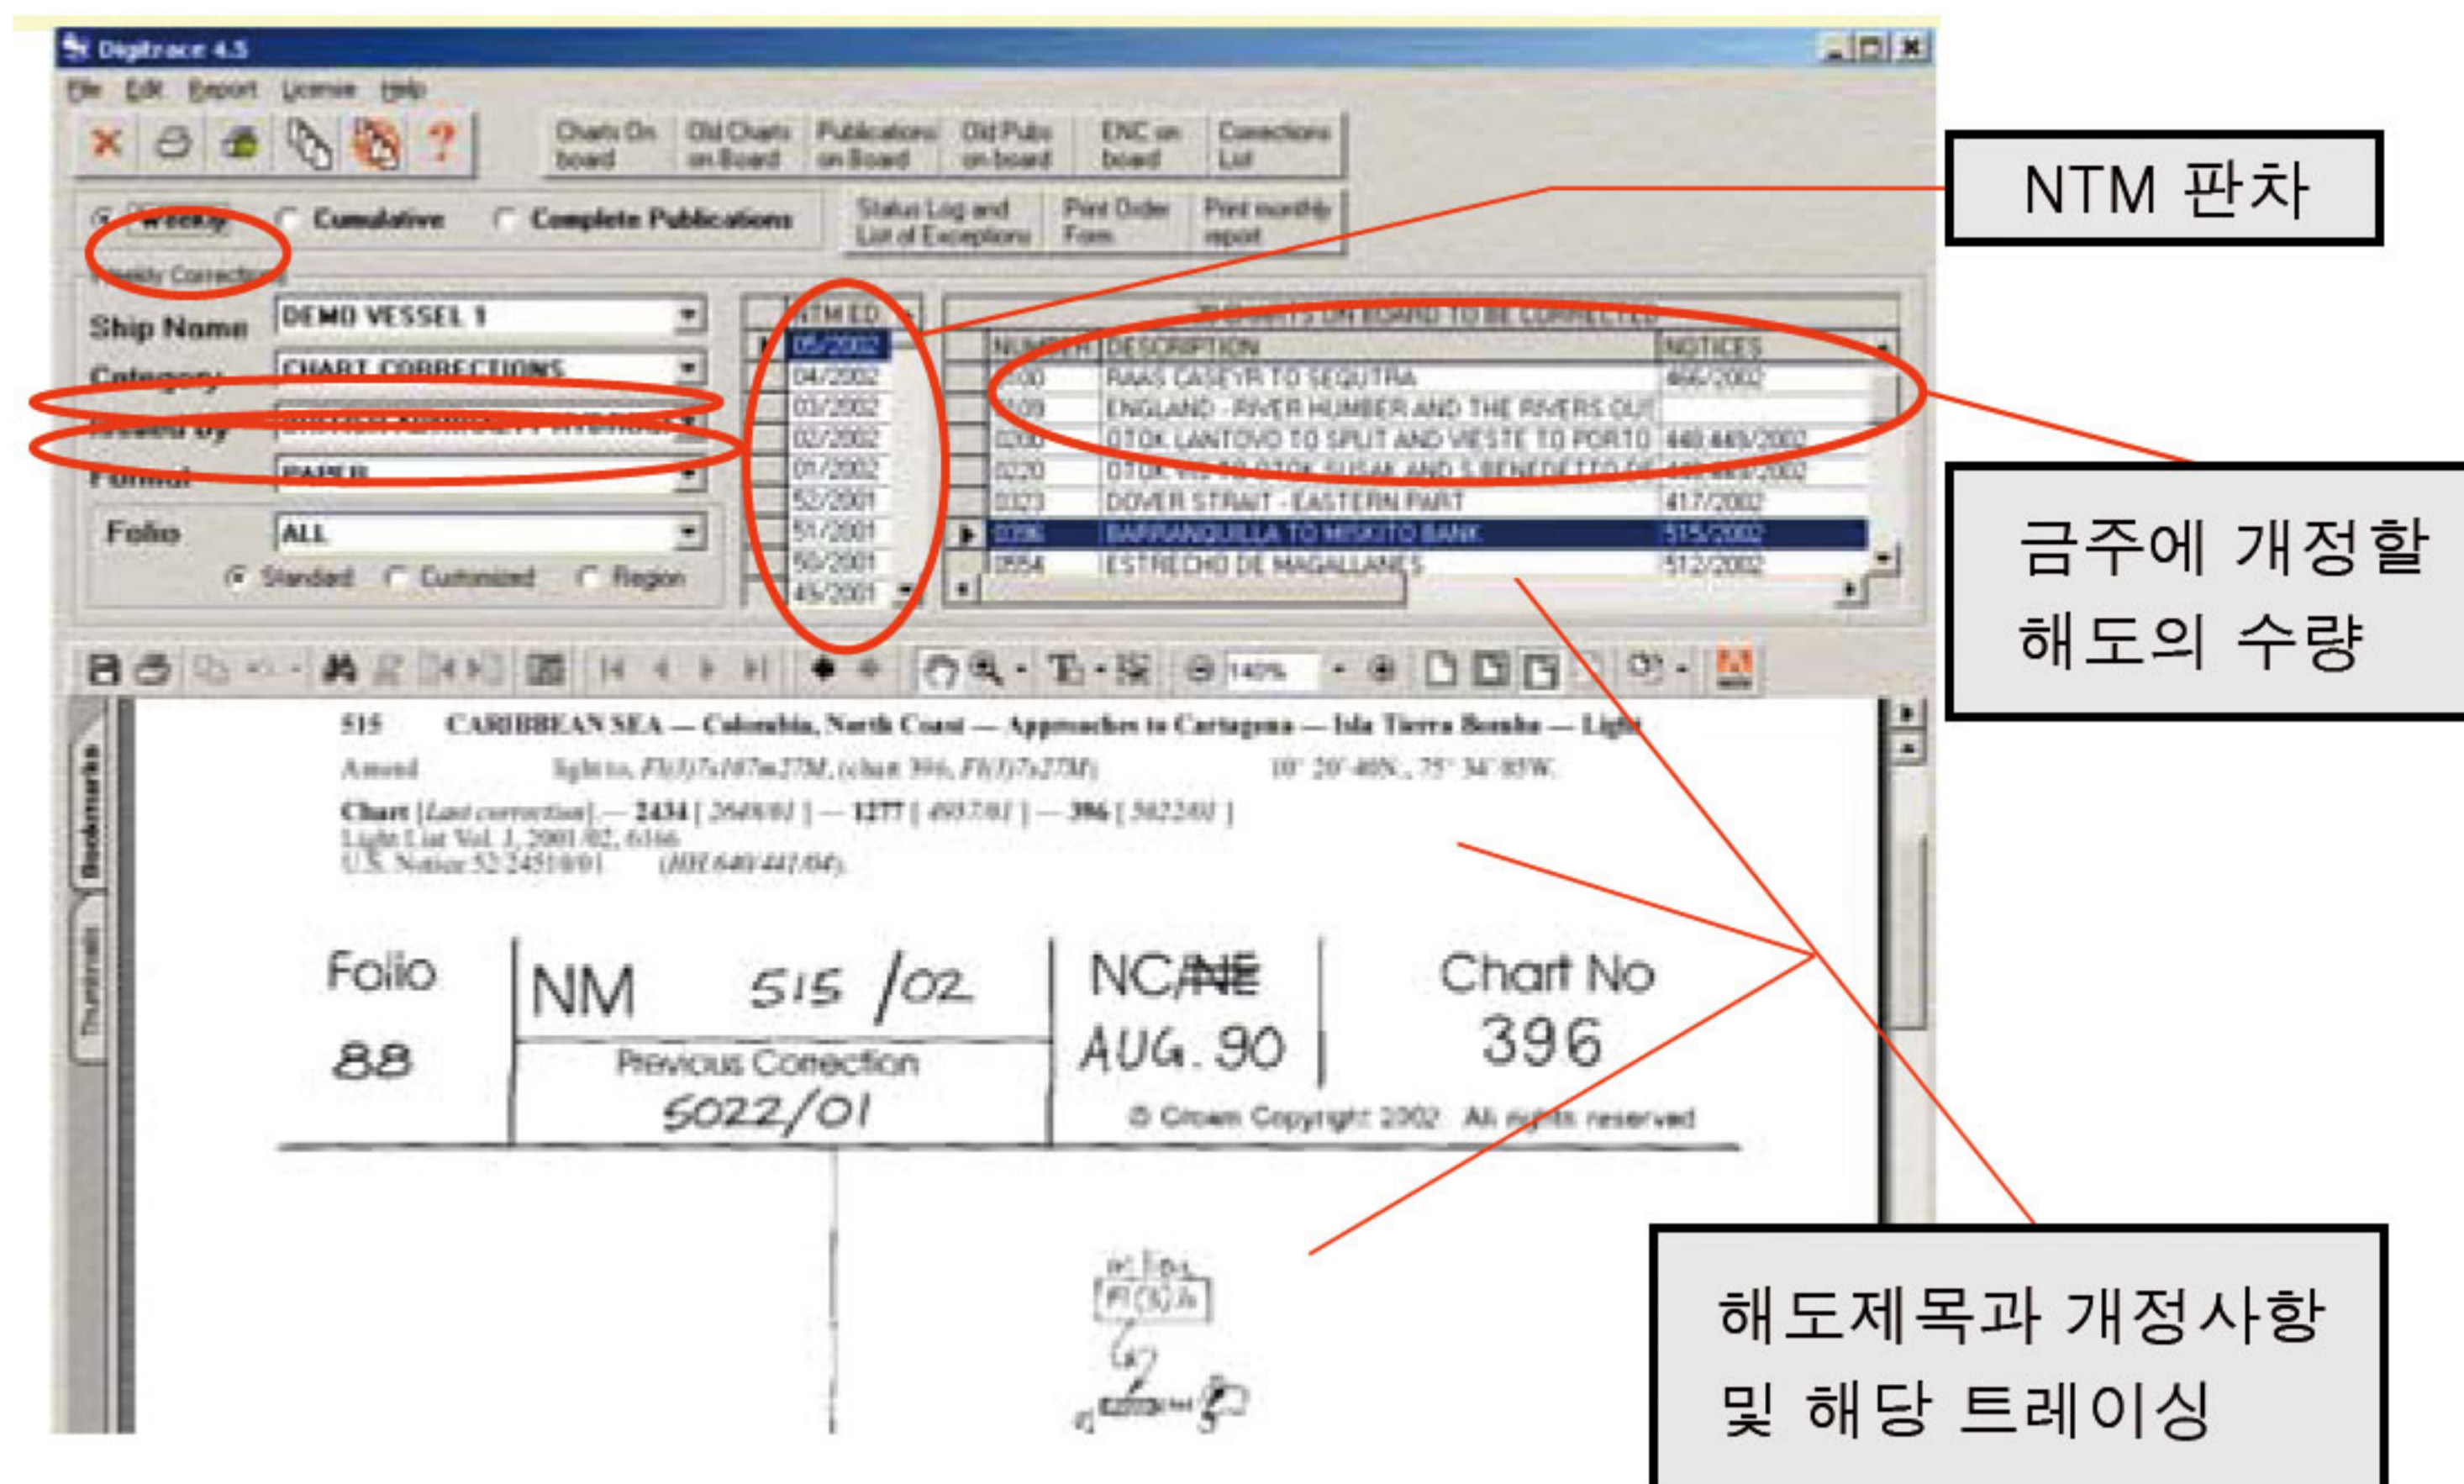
Digitrace 4.5

File Edit Report License Help

Charts On board | Old Charts on Board | Publications on Board | Old Pubs on board | ENC on board | Corrections List

Weekly | Cumulative | Complete Publications

Status Log and List of Exceptions | Print Order Form | Print monthly report

NTM 판차

Weekly Corrections

Ship Name DEMO VESSEL 1

Category CHART CORRECTIONS

Issued by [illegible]

Format PAPER

Folio ALL

Standard Customized Region

| NTM ED |
|---|
| 05/2002 |
| 04/2002 |
| 03/2002 |
| 02/2002 |
| 01/2002 |
| 52/2001 |
| 51/2001 |
| 50/2001 |
| 49/2001 |

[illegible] CHARTS ON BOARD TO BE CORRECTED

| NUMBER | DESCRIPTION | NOTICES |
|---|---|---|
| 0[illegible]00 | RAAS CASEYR TO SEQUTRA | 466/2002 |
| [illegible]09 | ENGLAND - RIVER HUMBER AND THE RIVERS OUT | |
| 0200 | OTOK LANTOVO TO SPLIT AND VIESTE TO PORTO | 448,449/2002 |
| 0220 | OTOK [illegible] OTOK SUSAK AND S.BENEDETTO DE | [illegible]/2002 |
| 0323 | DOVER STRAIT - EASTERN PART | 417/2002 |
| 0396 | BARRANQUILLA TO MISKITO BANK | 515/2002 |
| 0554 | ESTRECHO DE MAGALLANES | 512/2002 |

금주에 개정할 해도의 수량

140%

Bookmarks Thumbnails

515 CARIBBEAN SEA — Colombia, North Coast — Approaches to Cartagena — Isla Tierra Bomba — Light

Amend light to, Fl(3)7s107m27M, (chart 396, Fl(3)7s27M) 10° 20'·40N., 75° 34'·85W.

Chart [Last correction]. — 2434 [ 2648/01 ] — 1277 [ 4937/01 ] — 396 [ 5022/01 ]
Light List Vol. J, 2001/02, 6166
U.S. Notice 52/2451/01 (HH 640/441/04).

| Folio 88 | NM 515 /02 | NCNE AUG. 90 | Chart No 396 |
|---|---|---|---|
| | Previous Correction 5022/01 | | |

© Crown Copyright 2002. All rights reserved

Fl(3)7s
27

해도제목과 개정사항 및 해당 트레이싱